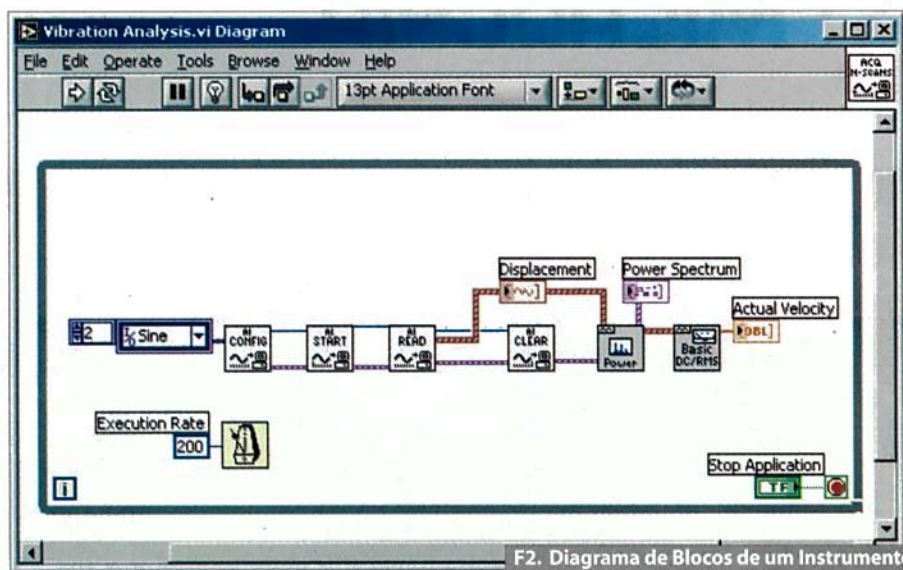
Vibration Analysis.vi Diagram

File Edit Operate Tools Browse Window Help

13pt Application Font

ACQ M-SOAMS

2 Sine

AI CONFIG

AI START

AI READ

Displacement

AI CLEAR

Power

Power Spectrum

Basic DC/RMS

Actual Velocity

DBL

Execution Rate

200

i

Stop Application

TF

F2. Diagrama de Blocos de um Instrumento